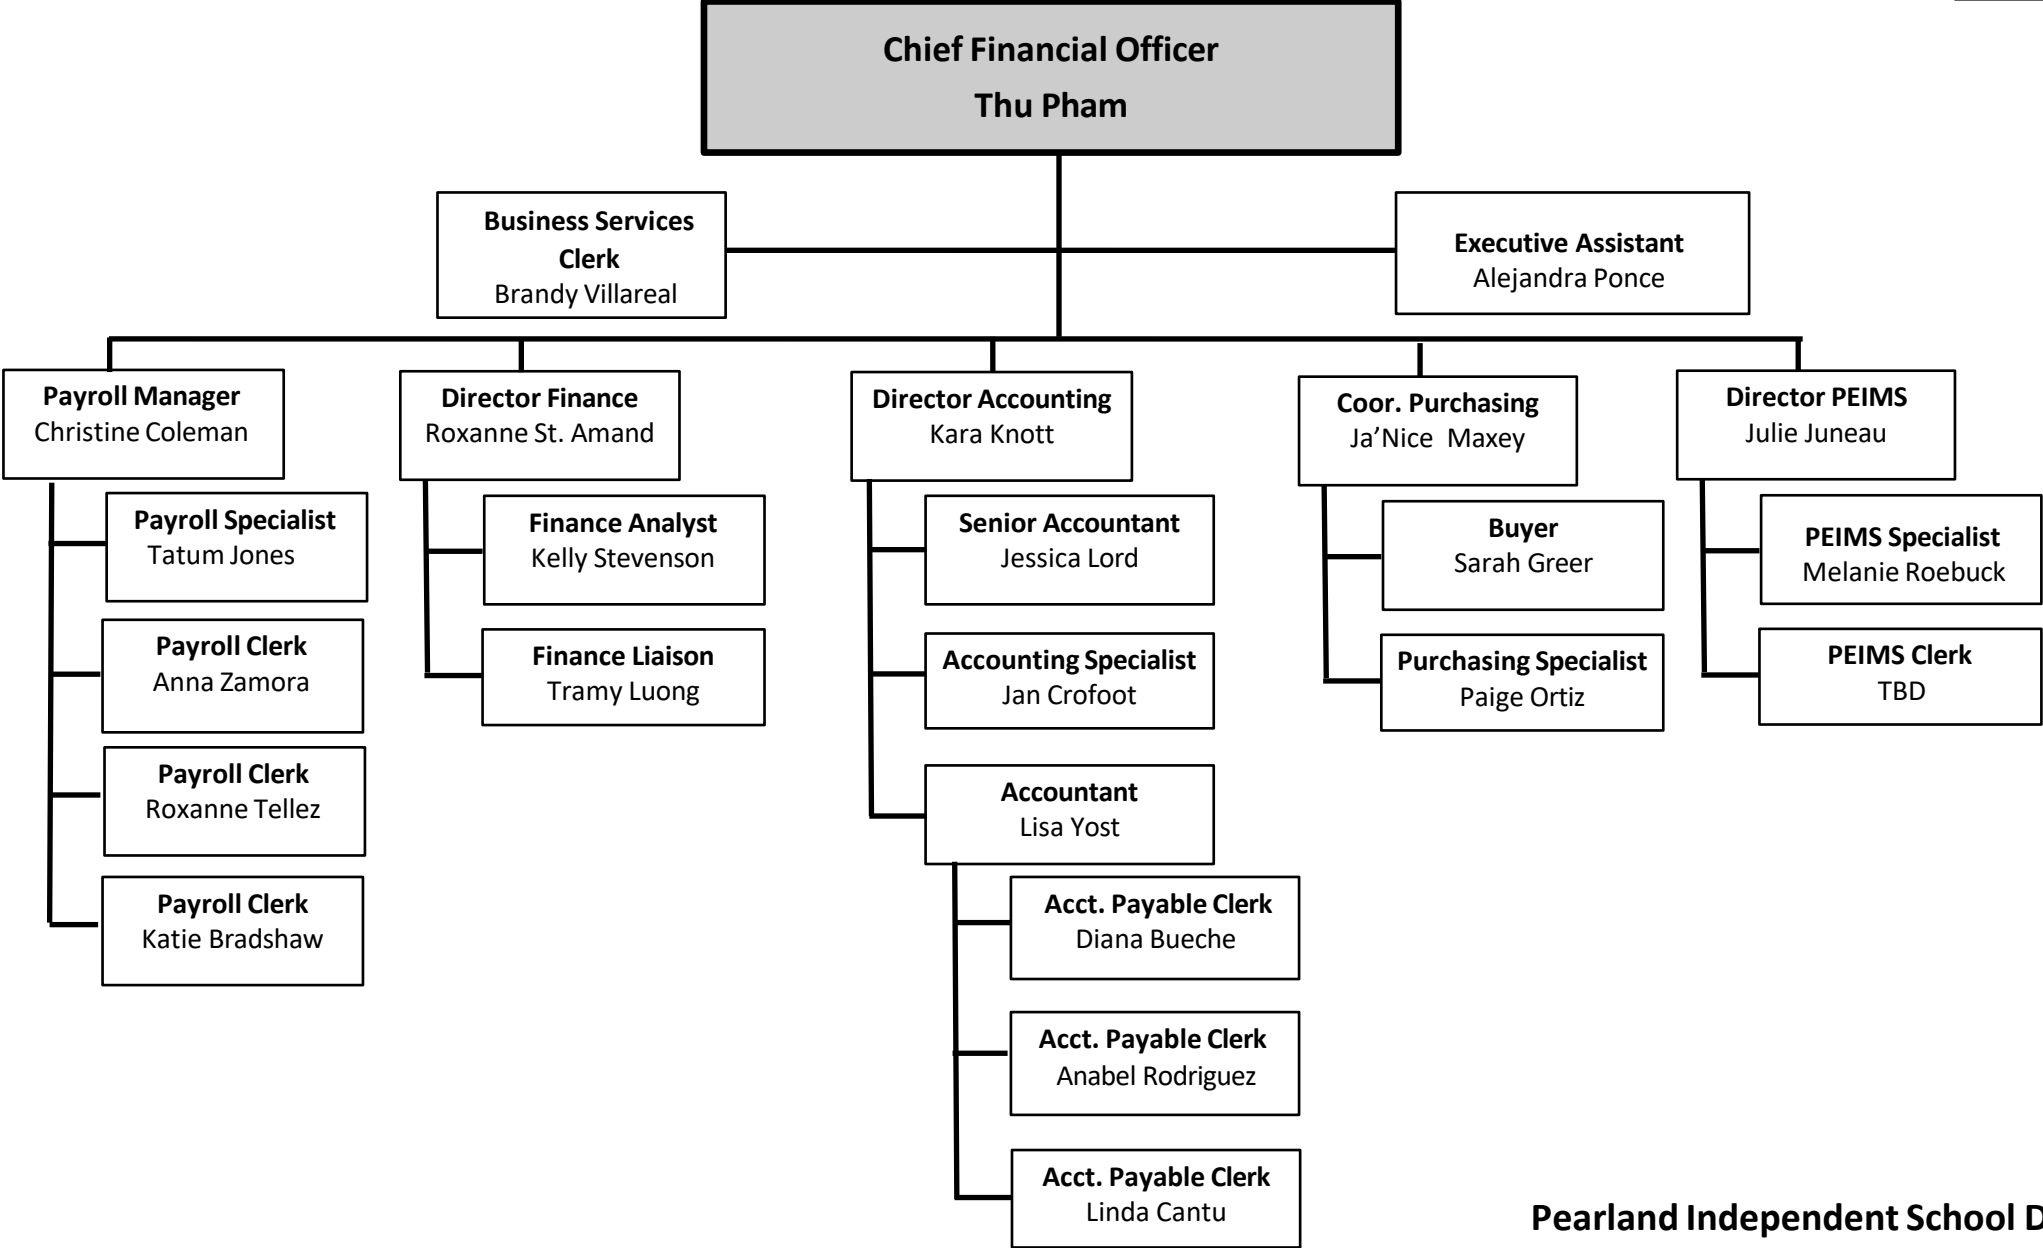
Chief Financial Officer
Thu Pham

Business Services Clerk
Brandy Villareal

Executive Assistant
Alejandra Ponce

Payroll Manager
Christine Coleman

Payroll Specialist
Tatum Jones

Payroll Clerk
Anna Zamora

Payroll Clerk
Roxanne Tellez

Payroll Clerk
Katie Bradshaw

Director Finance
Roxanne St. Amand

Finance Analyst
Kelly Stevenson

Finance Liaison
Tramy Luong

Director Accounting
Kara Knott

Senior Accountant
Jessica Lord

Accounting Specialist
Jan Crofoot

Accountant
Lisa Yost

Acct. Payable Clerk
Diana Bueche

Acct. Payable Clerk
Anabel Rodriguez

Acct. Payable Clerk
Linda Cantu

Coor. Purchasing
Ja'Nice Maxey

Buyer
Sarah Greer

Purchasing Specialist
Paige Ortiz

Director PEIMS
Julie Juneau

PEIMS Specialist
Melanie Roebuck

PEIMS Clerk
TBD

Pearland Independent School D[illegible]